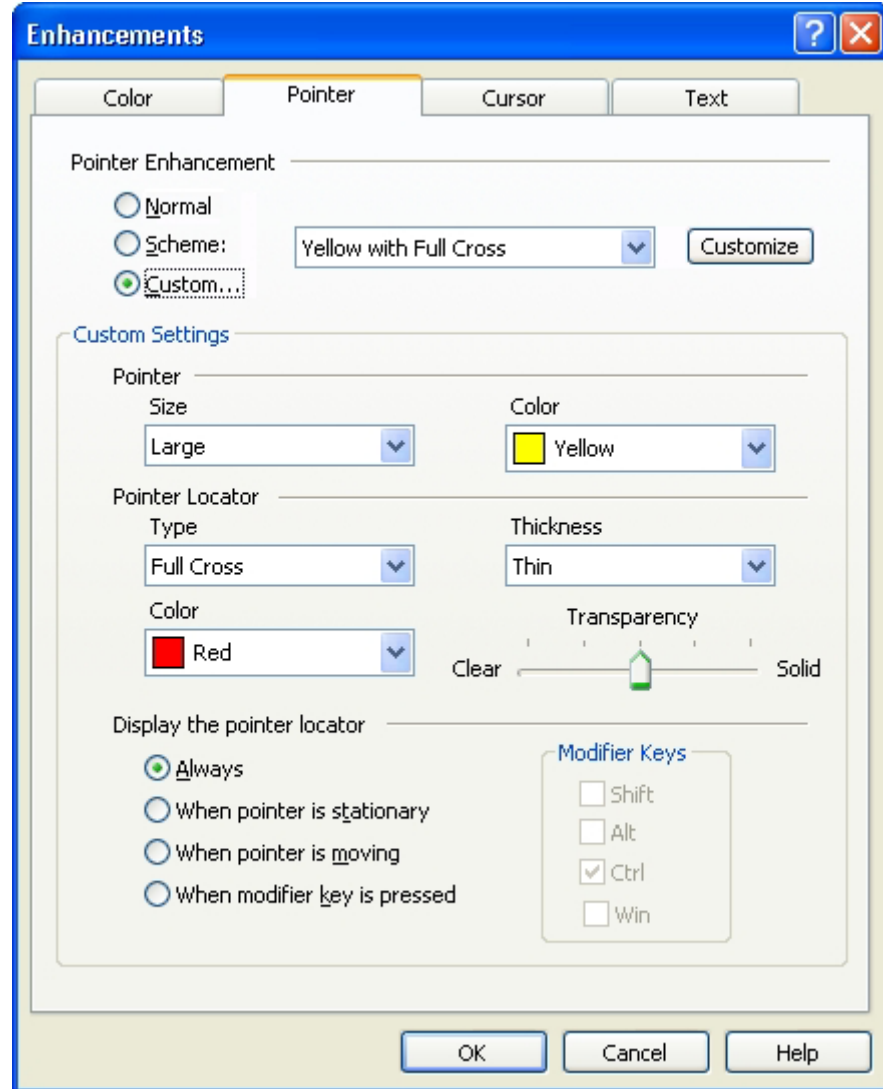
Enhancements

Color | Pointer | Cursor | Text

Pointer Enhancement

Normal
Scheme:
Custom...

Yellow with Full Cross

Customize

Custom Settings

Pointer

Size
Large

Color
Yellow

Pointer Locator

Type
Full Cross

Thickness
Thin

Color
Red

Transparency
Clear
Solid

Display the pointer locator

Always
When pointer is stationary
When pointer is moving
When modifier key is pressed

Modifier Keys
Shift
Alt
Ctrl
Win

OK
Cancel
Help